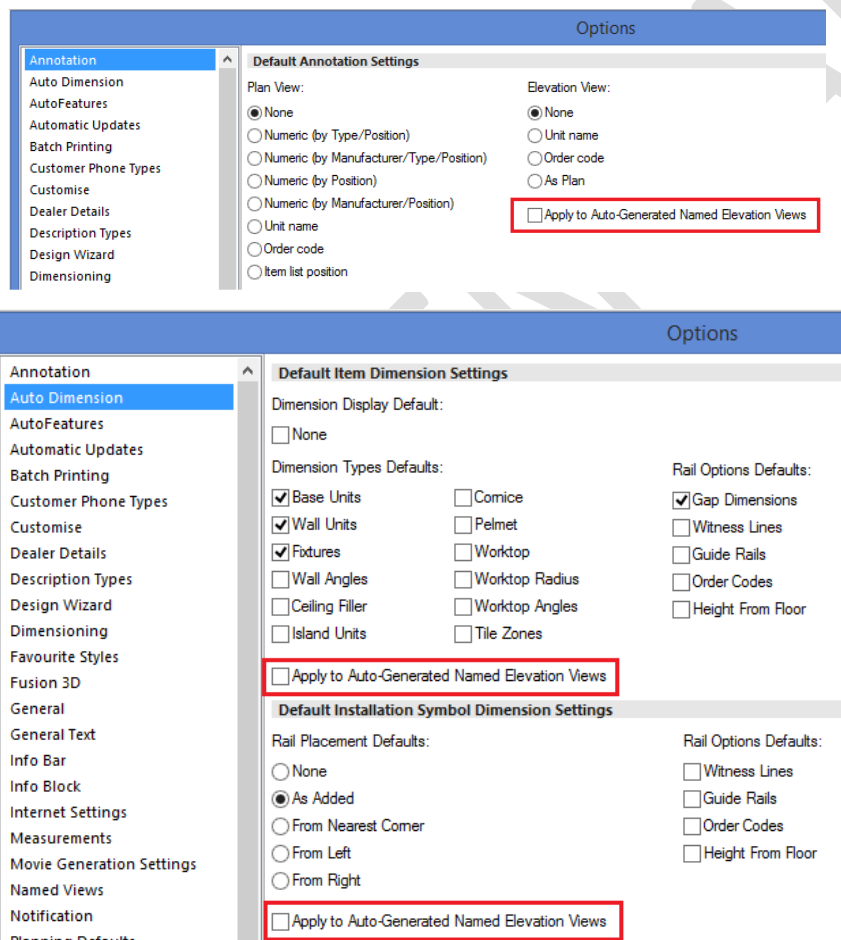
Options

Annotation
Auto Dimension
AutoFeatures
Automatic Updates
Batch Printing
Customer Phone Types
Customise
Dealer Details
Description Types
Design Wizard
Dimensioning

Default Annotation Settings

Plan View:
None
Numeric (by Type/Position)
Numeric (by Manufacturer/Type/Position)
Numeric (by Position)
Numeric (by Manufacturer/Position)
Unit name
Order code
Item list position

Elevation View:
None
Unit name
Order code
As Plan
Apply to Auto-Generated Named Elevation Views

Options

Annotation
Auto Dimension
AutoFeatures
Automatic Updates
Batch Printing
Customer Phone Types
Customise
Dealer Details
Description Types
Design Wizard
Dimensioning
Favourite Styles
Fusion 3D
General
General Text
Info Bar
Info Block
Internet Settings
Measurements
Movie Generation Settings
Named Views
Notification
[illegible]

Default Item Dimension Settings

Dimension Display Default:
None

Dimension Types Defaults:
Base Units
Wall Units
Fixtures
Wall Angles
Ceiling Filler
Island Units
Cornice
Pelmet
Worktop
Worktop Radius
Worktop Angles
Tile Zones

Rail Options Defaults:
Gap Dimensions
Witness Lines
Guide Rails
Order Codes
Height From Floor

Apply to Auto-Generated Named Elevation Views

Default Installation Symbol Dimension Settings

Rail Placement Defaults:
None
As Added
From Nearest Corner
From Left
From Right

Rail Options Defaults:
Witness Lines
Guide Rails
Order Codes
Height From Floor

Apply to Auto-Generated Named Elevation Views